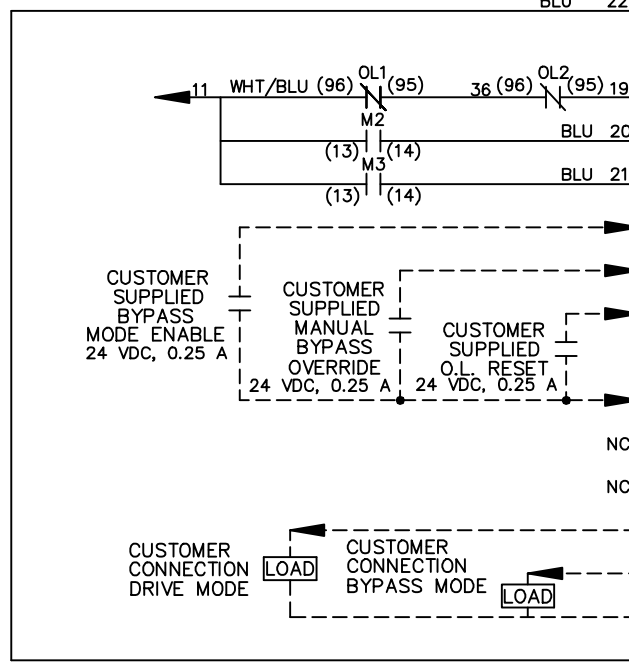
BLU 22

11 WHT/BLU (96) OL1 (95) 36 (96) OL2 (95) 19

M2

BLU 20

(13) (14)

M3

BLU 21

(13) (14)

CUSTOMER SUPPLIED BYPASS MODE ENABLE 24 VDC, 0.25 A

CUSTOMER SUPPLIED MANUAL BYPASS OVERRIDE 24 VDC, 0.25 A

CUSTOMER SUPPLIED O.L. RESET 24 VDC, 0.25 A

NC

NC

CUSTOMER CONNECTION DRIVE MODE

LOAD

CUSTOMER CONNECTION BYPASS MODE

LOAD